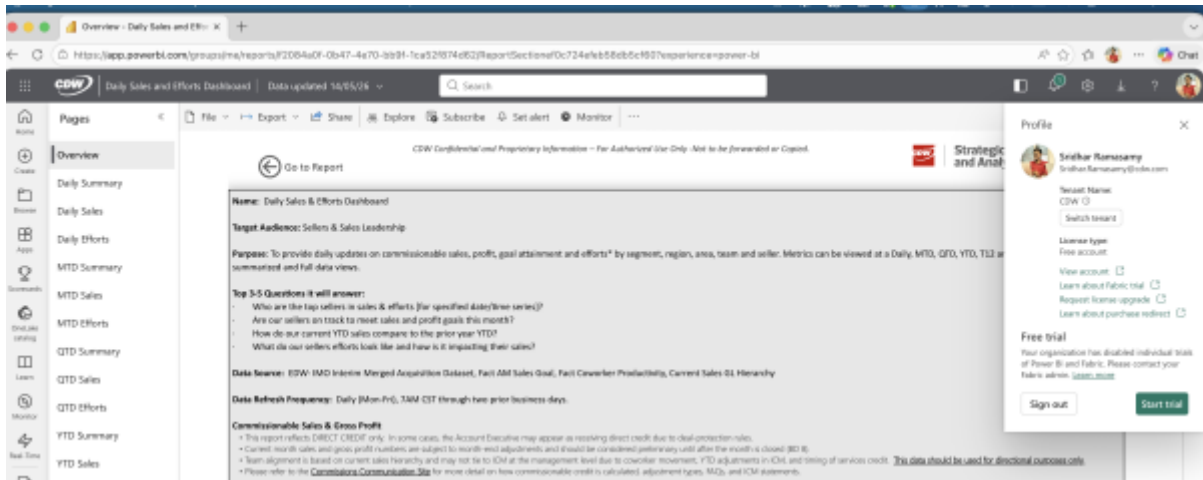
Overview - Daily Sales and Effo ×
+

https://app.powerbi.com/groups/me/reports/f2084a0f-0b47-4a70-bb91-1ca52f874d62/ReportSectionaf0c724efeb68db5cf607experience=power-bi

Chat

CDW | Daily Sales and Efforts Dashboard | Data updated 14/05/26

Search

Home
Create
Browse
Apps
Scorecards
OneLake catalog
Learn
Monitor
Real-Time

Pages
Overview
Daily Summary
Daily Sales
Daily Efforts
MTD Summary
MTD Sales
MTD Efforts
QTD Summary
QTD Sales
QTD Efforts
YTD Summary
YTD Sales

File | Export | Share | Explore | Subscribe | Set alert | Monitor | ···

CDW Confidential and Proprietary Information – For Authorized Use Only -Not to be forwarded or Copied.

Go to Report

Strategic and Analy

Name: Daily Sales & Efforts Dashboard

Target Audience: Sellers & Sales Leadership

Purpose: To provide daily updates on commissionable sales, profit, goal attainment and efforts* by segment, region, area, team and seller. Metrics can be viewed at a Daily, MTD, QTD, YTD, T12 a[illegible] summarized and full data views.

Top 3-5 Questions it will answer:
Who are the top sellers in sales & efforts (for specified date/time series)?
Are our sellers on track to meet sales and profit goals this month?
How do our current YTD sales compare to the prior year YTD?
What do our sellers efforts look like and how is it impacting their sales?

Data Source: EDW- IMO Interim Merged Acquisition Dataset, Fact AM Sales Goal, Fact Coworker Productivity, Current Sales 01 Hierarchy

Data Refresh Frequency: Daily (Mon-Fri), 7AM CST through two prior business days.

Commissionable Sales & Gross Profit
• This report reflects DIRECT CREDIT only. In some cases, the Account Executive may appear as receiving direct credit due to deal-protection rules.
• Current month sales and gross profit numbers are subject to month end adjustments and should be considered preliminary until after the month is closed (BD 8).
• Team alignment is based on current sales hierarchy and may not tie to ICM at the management level due to coworker movement, YTD adjustments in ICM, and timing of services credit. This data should be used for directional purposes only.
• Please refer to the Commissions Communication Site for more detail on how commissionable credit is calculated, adjustment types, FAQs, and ICM statements.

Profile
Sridhar Ramasamy
Sridhar.Ramasamy@cdw.com
Tenant Name:
CDW
Switch tenant
License type:
Free account
View account
Learn about Fabric trial
Request license upgrade
Learn about purchase redirect
Free trial
Your organization has disabled individual trials of Power BI and Fabric. Please contact your Fabric admin. Learn more
Sign out
Start trial